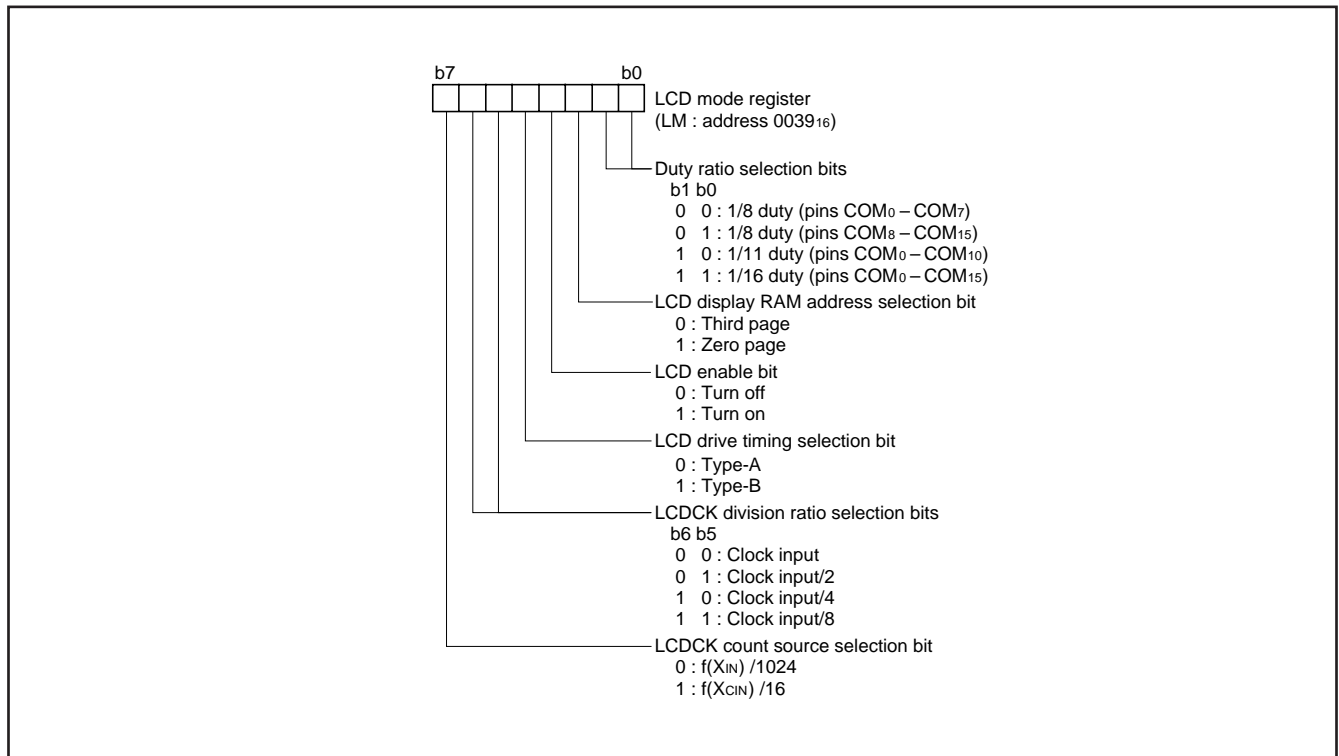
b7 b0

LCD mode register
(LM : address $0039_{16}$)

Duty ratio selection bits
b1 b0
0 0 : 1/8 duty (pins $COM_0$ – $COM_7$)
0 1 : 1/8 duty (pins $COM_8$ – $COM_{15}$)
1 0 : 1/11 duty (pins $COM_0$ – $COM_{10}$)
1 1 : 1/16 duty (pins $COM_0$ – $COM_{15}$)

LCD display RAM address selection bit
0 : Third page
1 : Zero page

LCD enable bit
0 : Turn off
1 : Turn on

LCD drive timing selection bit
0 : Type-A
1 : Type-B

LCDCK division ratio selection bits
b6 b5
0 0 : Clock input
0 1 : Clock input/2
1 0 : Clock input/4
1 1 : Clock input/8

LCDCK count source selection bit
0 : $f(X_{IN})$ /1024
1 : $f(X_{CIN})$ /16